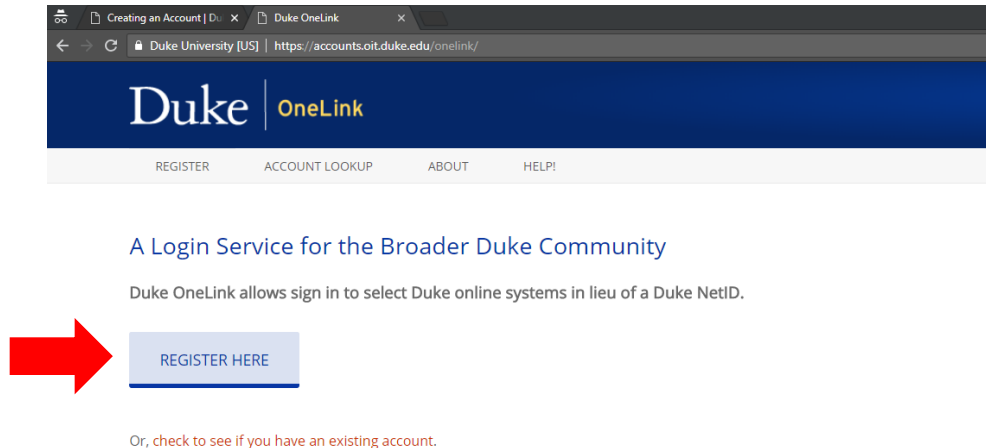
Creating an Account | Du ×
Duke OneLink ×
Duke University [US] | https://accounts.oit.duke.edu/onelink/

Duke | OneLink

REGISTER
ACCOUNT LOOKUP
ABOUT
HELP!

A Login Service for the Broader Duke Community

Duke OneLink allows sign in to select Duke online systems in lieu of a Duke NetID.

REGISTER HERE

Or, check to see if you have an existing account.